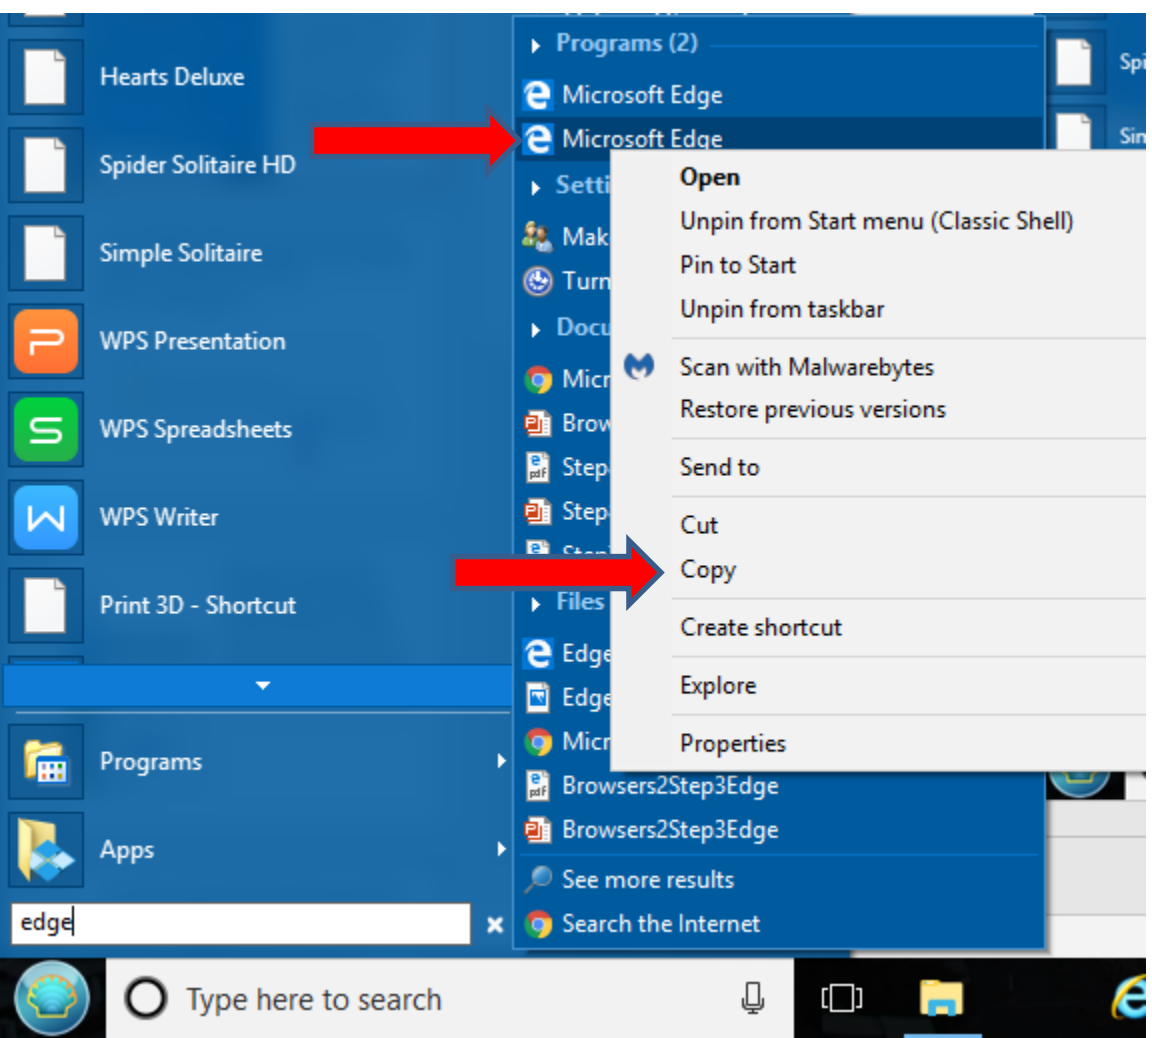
Hearts Deluxe
Spider Solitaire HD
Simple Solitaire
WPS Presentation
WPS Spreadsheets
WPS Writer
Print 3D - Shortcut
Programs
Apps
edge

Programs (2)
Microsoft Edge
Microsoft Edge
Setti
Mak
Turn
Docu
Micr
Brow
Step
Step
Files
Edge
Edge
Micr
Browsers2Step3Edge
Browsers2Step3Edge
See more results
Search the Internet

Open
Unpin from Start menu (Classic Shell)
Pin to Start
Unpin from taskbar
Scan with Malwarebytes
Restore previous versions
Send to
Cut
Copy
Create shortcut
Explore
Properties

Spi
Sin

Type here to search